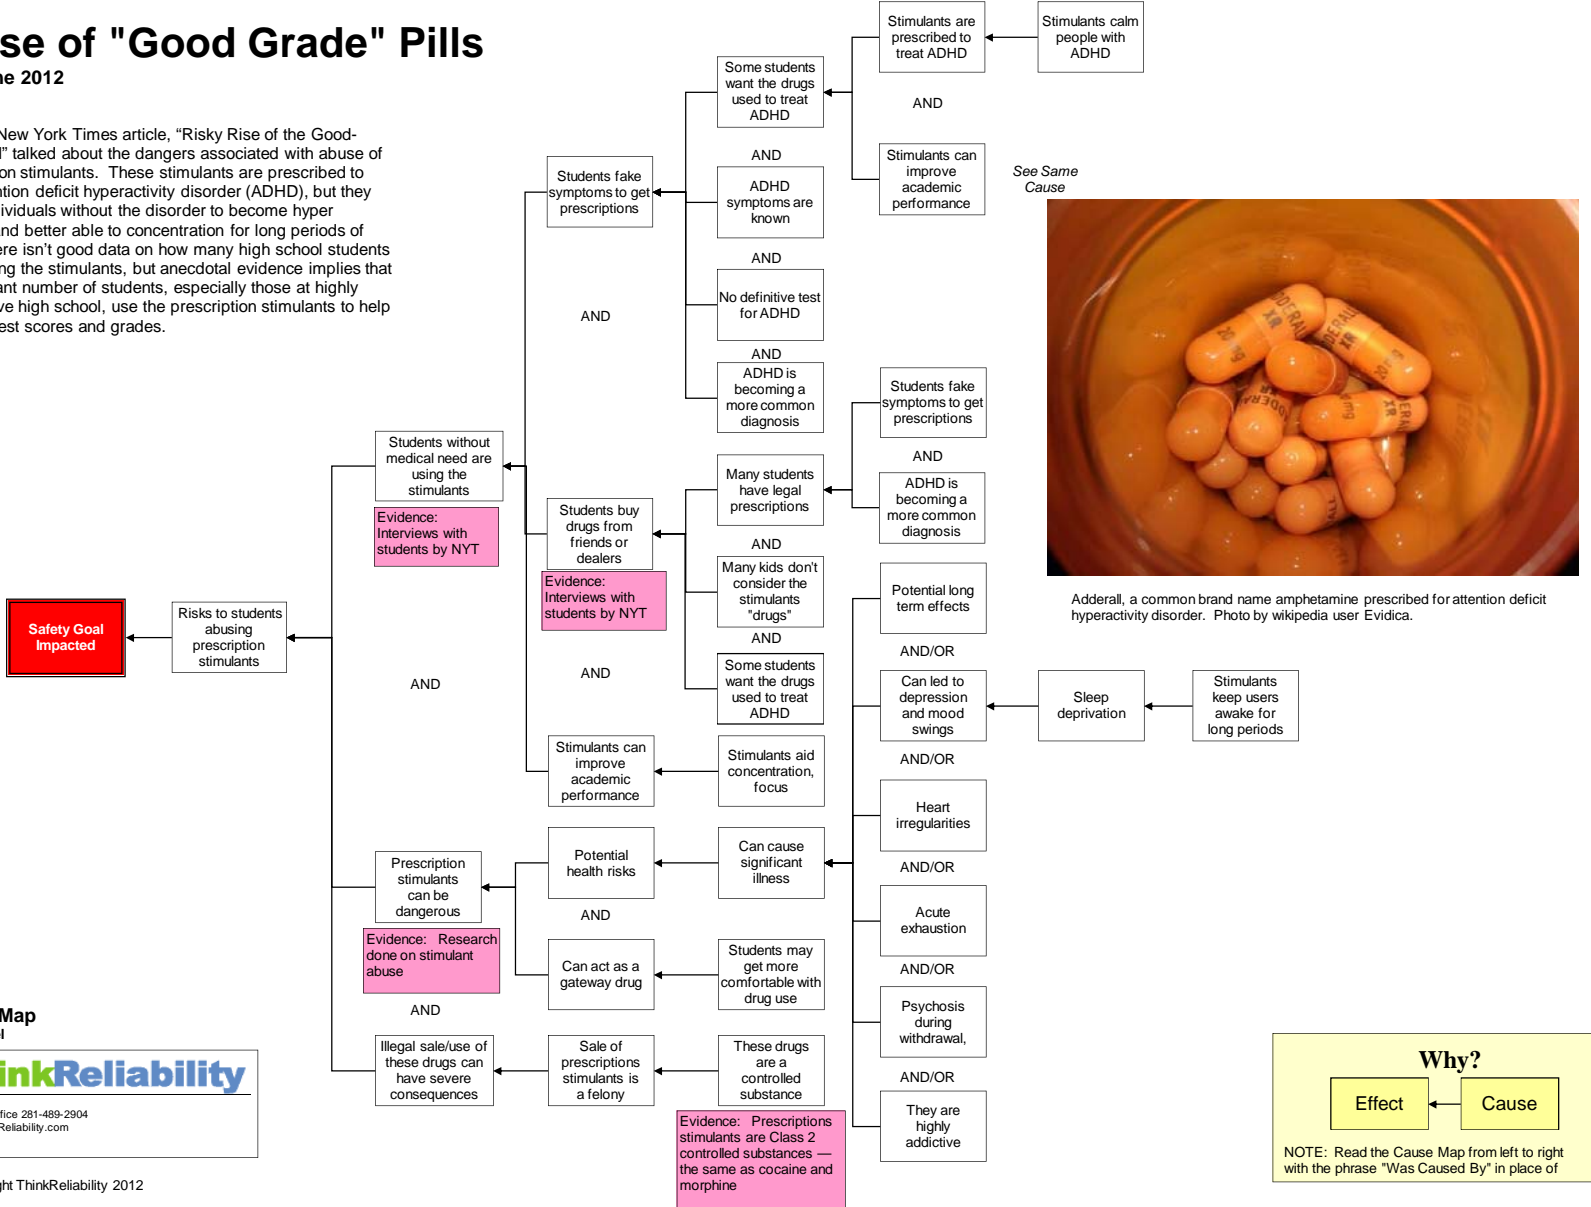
se of "Good Grade" Pills
ne 2012

New York Times article, “Risky Rise of the Good-l” talked about the dangers associated with abuse of on stimulants. These stimulants are prescribed to ntion deficit hyperactivity disorder (ADHD), but they ividuals without the disorder to become hyper nd better able to concentration for long periods of ere isn’t good data on how many high school students ng the stimulants, but anecdotal evidence implies that ant number of students, especially those at highly ve high school, use the prescription stimulants to help est scores and grades.

Safety Goal Impacted

Risks to students abusing prescription stimulants

AND

Students without medical need are using the stimulants

Evidence: Interviews with students by NYT

Students fake symptoms to get prescriptions

AND

Some students want the drugs used to treat ADHD

Stimulants are prescribed to treat ADHD

Stimulants calm people with ADHD

AND

Stimulants can improve academic performance

See Same Cause

AND

ADHD symptoms are known

AND

No definitive test for ADHD

AND

ADHD is becoming a more common diagnosis

Students buy drugs from friends or dealers

Evidence: Interviews with students by NYT

Many students have legal prescriptions

Students fake symptoms to get prescriptions

AND

ADHD is becoming a more common diagnosis

AND

Many kids don't consider the stimulants "drugs"

AND

Some students want the drugs used to treat ADHD

AND

Stimulants can improve academic performance

Stimulants aid concentration, focus

Adderall, a common brand name amphetamine prescribed for attention deficit hyperactivity disorder. Photo by wikipedia user Evidica.

Potential long term effects

AND/OR

Can led to depression and mood swings

Sleep deprivation

Stimulants keep users awake for long periods

AND/OR

Heart irregularities

AND/OR

Acute exhaustion

AND/OR

Psychosis during withdrawal,

AND/OR

They are highly addictive

Prescription stimulants can be dangerous

Evidence: Research done on stimulant abuse

Potential health risks

Can cause significant illness

AND

Can act as a gateway drug

Students may get more comfortable with drug use

AND

Illegal sale/use of these drugs can have severe consequences

Sale of prescriptions stimulants is a felony

These drugs are a controlled substance

Evidence: Prescriptions stimulants are Class 2 controlled substances — the same as cocaine and morphine

Map
l
inkReliability
fice 281-489-2904
Reliability.com

ht ThinkReliability 2012

Why?
Effect
Cause
NOTE: Read the Cause Map from left to right with the phrase "Was Caused By" in place of